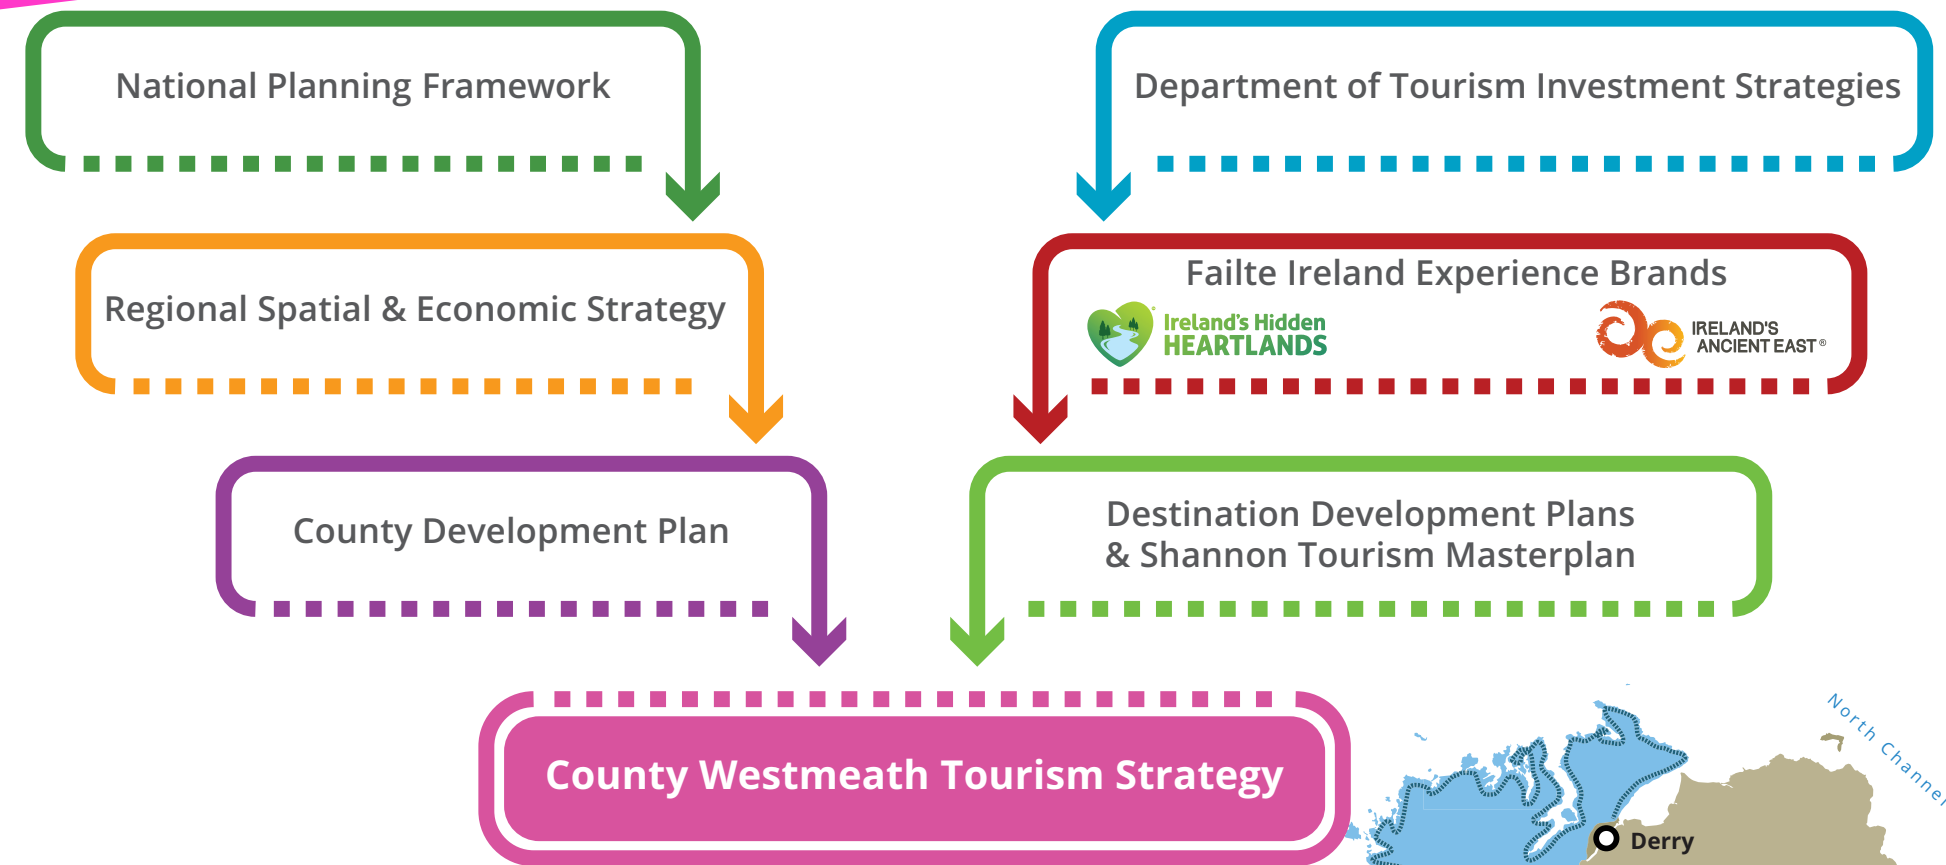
National Planning Framework

Department of Tourism Investment Strategies

Regional Spatial & Economic Strategy

Failte Ireland Experience Brands

Ireland's Hidden HEARTLANDS

IRELAND'S ANCIENT EAST®

County Development Plan

Destination Development Plans & Shannon Tourism Masterplan

County Westmeath Tourism Strategy

North Channel

Derry